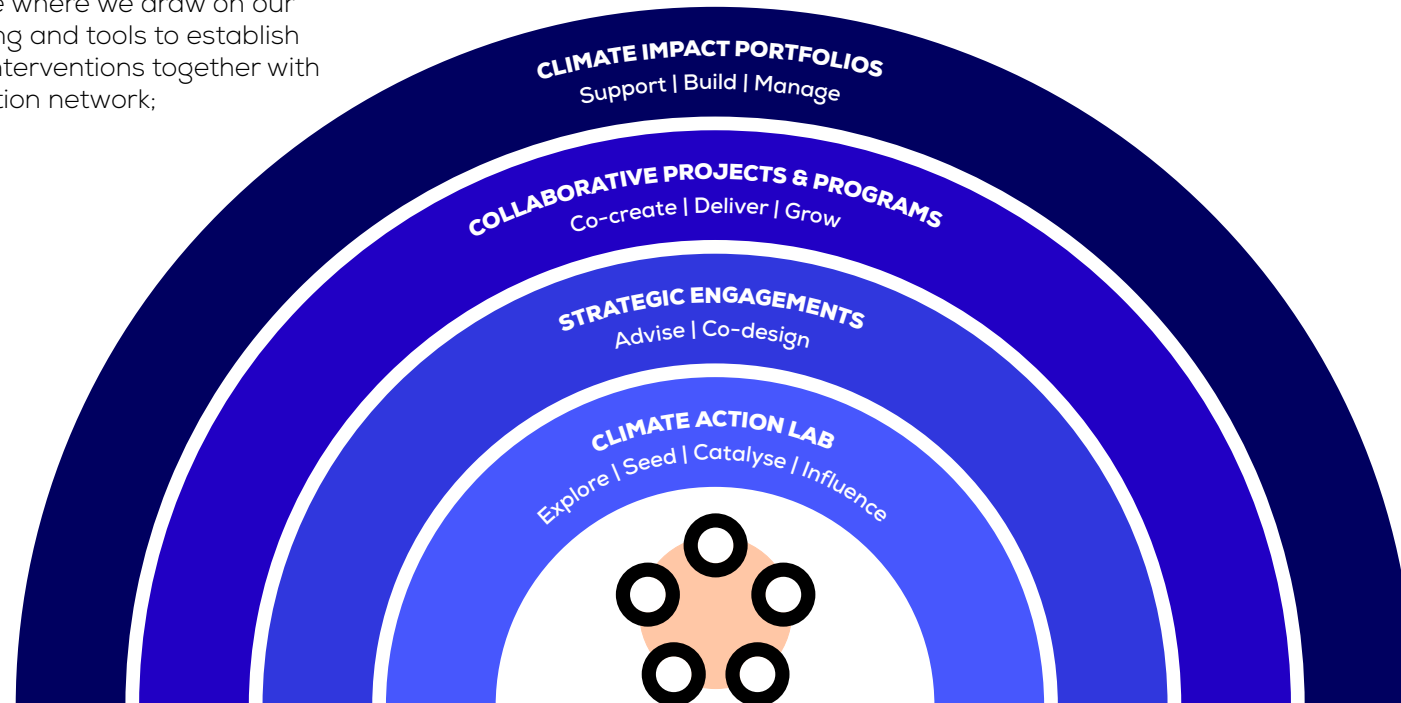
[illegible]e where we draw on our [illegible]ng and tools to establish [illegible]nterventions together with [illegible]tion network;

CLIMATE IMPACT PORTFOLIOS
Support | Build | Manage

COLLABORATIVE PROJECTS & PROGRAMS
Co-create | Deliver | Grow

STRATEGIC ENGAGEMENTS
Advise | Co-design

CLIMATE ACTION LAB
Explore | Seed | Catalyse | Influence